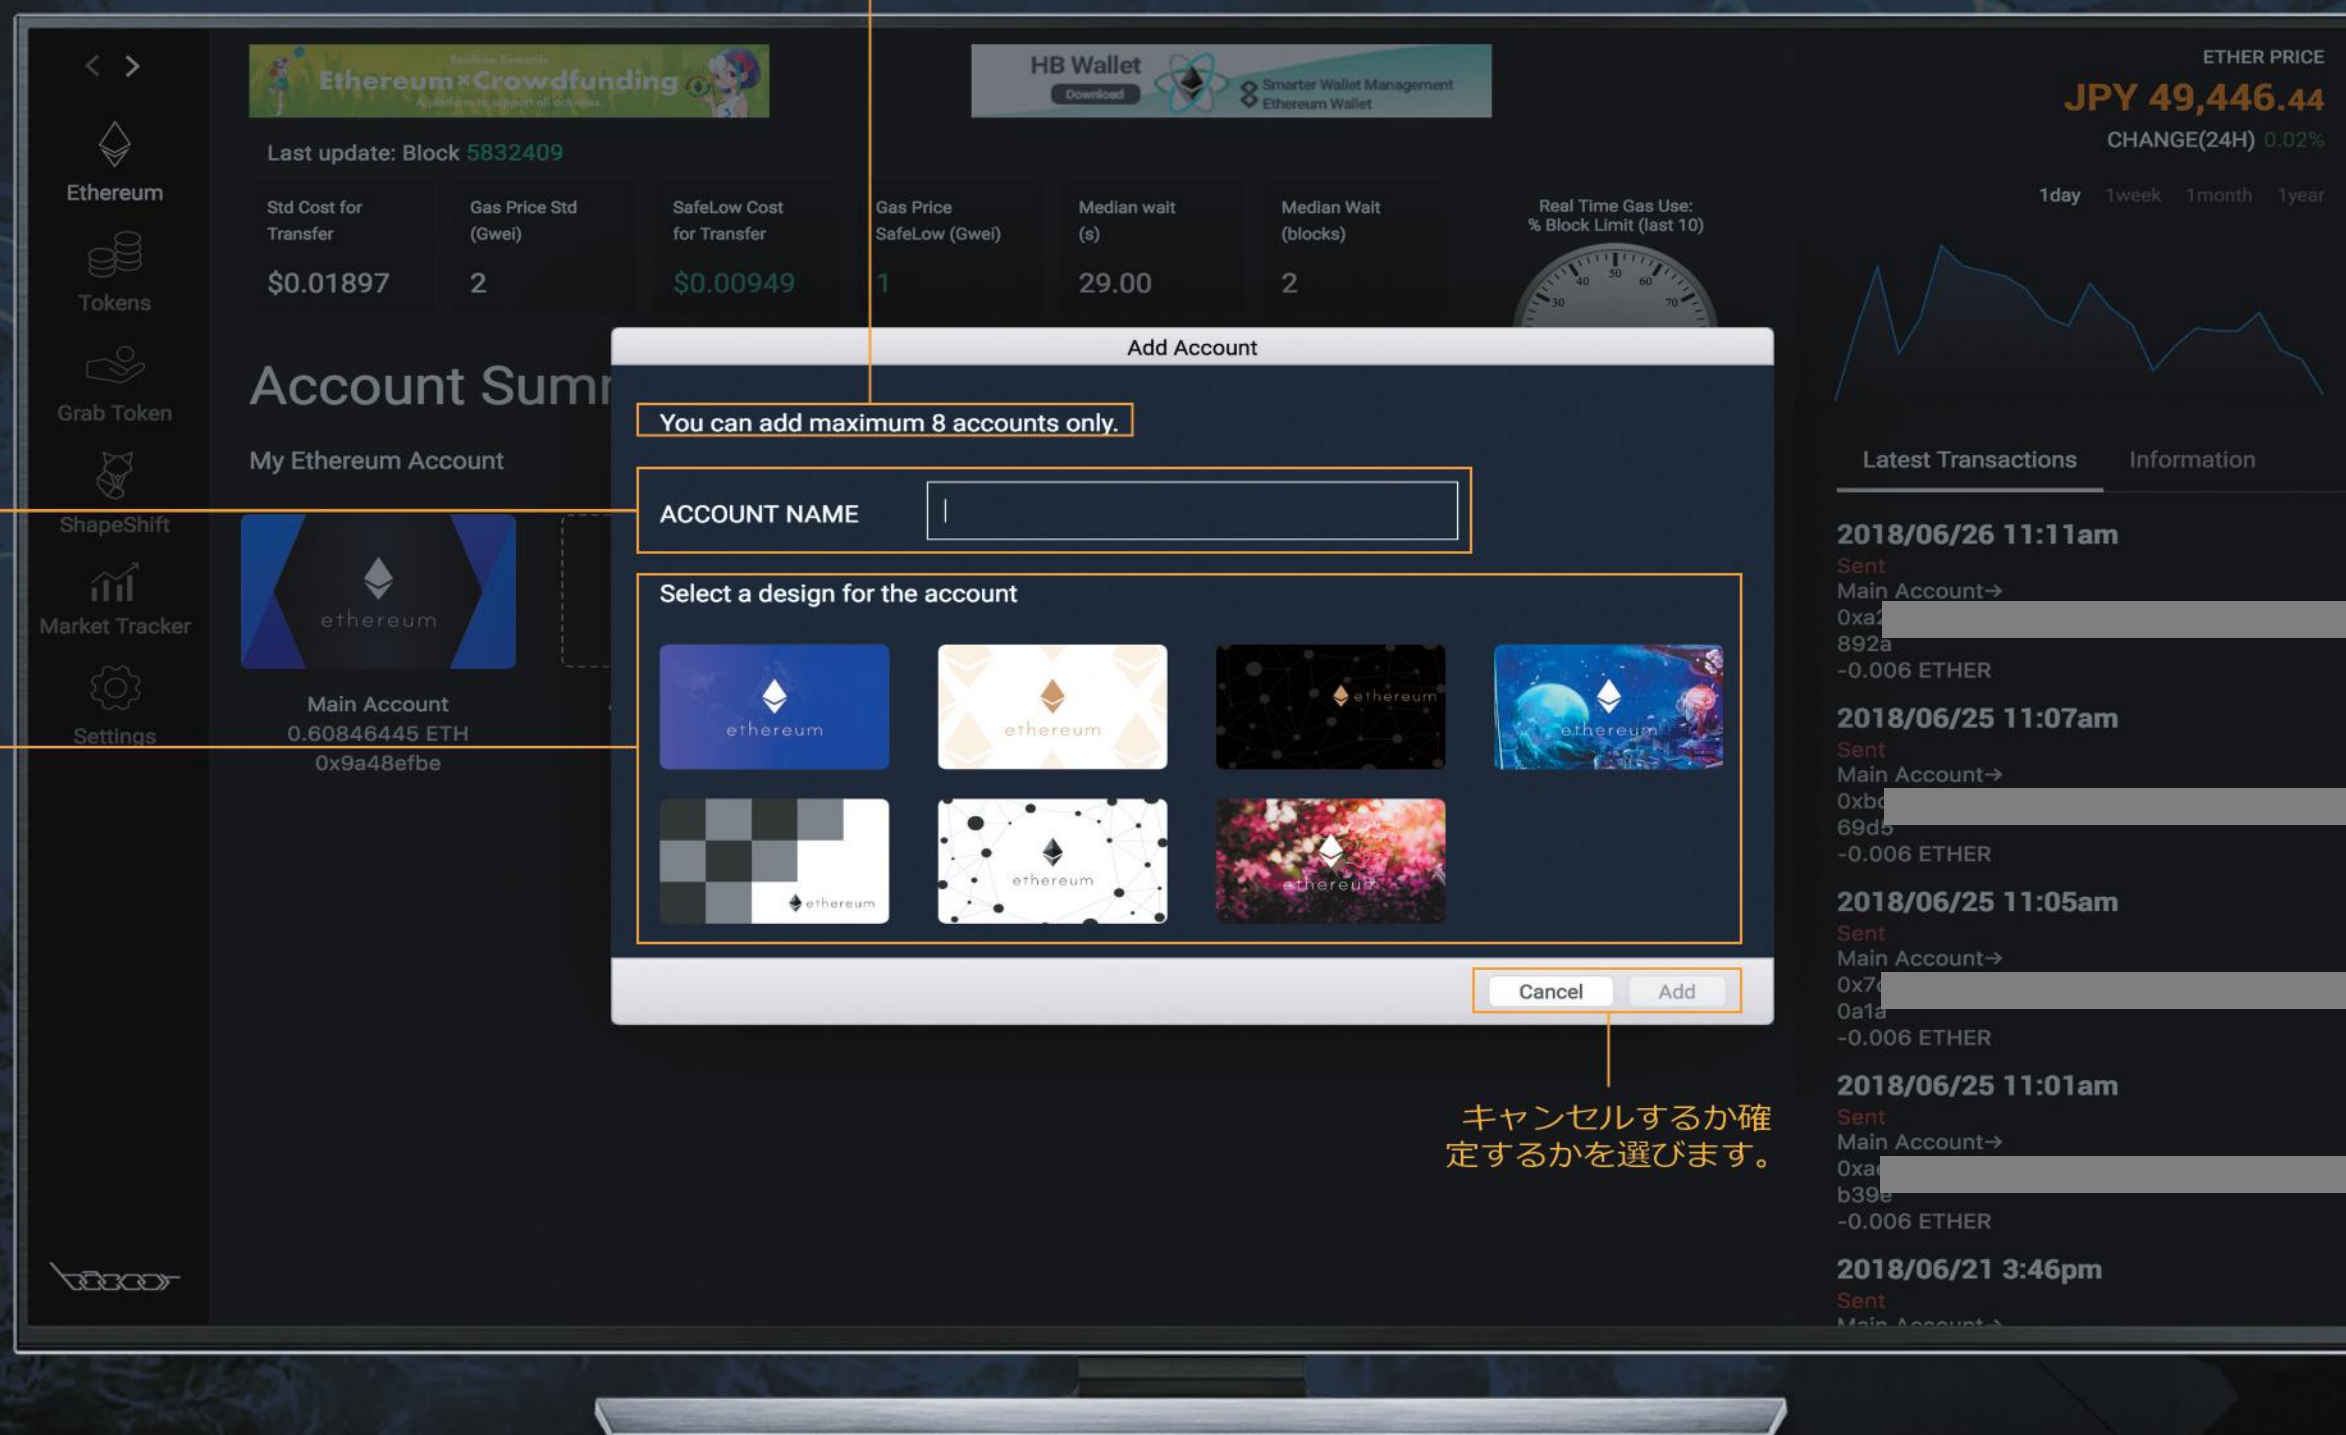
< >

Ethereum

Tokens

Grab Token

ShapeShift

Market Tracker

Settings

Ethereum×Crowdfunding

HB Wallet
Download
Smarter Wallet Management
Ethereum Wallet

Last update: Block 5832409

| Std Cost for Transfer | Gas Price Std (Gwei) | SafeLow Cost for Transfer | Gas Price SafeLow (Gwei) | Median wait (s) | Median Wait (blocks) |
|---|---|---|---|---|---|
| $0.01897 | 2 | $0.00949 | 1 | 29.00 | 2 |

Real Time Gas Use:
% Block Limit (last 10)

30 40 50 60 70

ETHER PRICE
JPY 49,446.44
CHANGE(24H) 0.02%

1day 1week 1month 1year

Account Sum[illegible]

My Ethereum Account

ethereum

Main Account
0.60846445 ETH
0x9a48efbe

Add Account

You can add maximum 8 accounts only.

ACCOUNT NAME

Select a design for the account

ethereum
ethereum
ethereum
ethereum
ethereum
ethereum
ethereum

Cancel Add

キャンセルするか確定するかを選びます。

Latest Transactions Information

2018/06/26 11:11am
Sent
Main Account→
0xa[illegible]
892a
-0.006 ETHER

2018/06/25 11:07am
Sent
Main Account→
0xb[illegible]
69d5
-0.006 ETHER

2018/06/25 11:05am
Sent
Main Account→
0x7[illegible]
0a1a
-0.006 ETHER

2018/06/25 11:01am
Sent
Main Account→
0xa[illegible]
b39e
-0.006 ETHER

2018/06/21 3:46pm
Sent
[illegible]